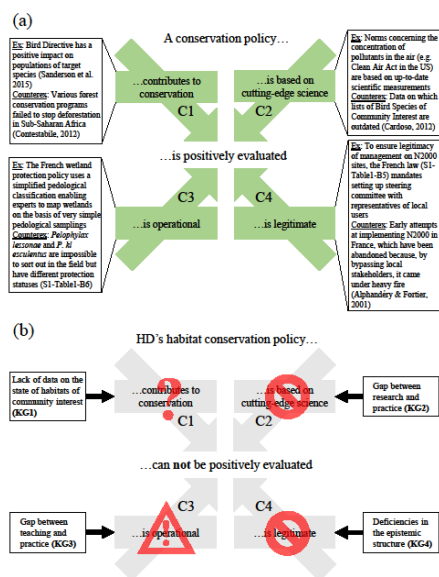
(a)

A conservation policy…

Ex: Bird Directive has a positive impact on populations of target species (Sanderson et al. 2015)
Counterex: Various forest conservation programs failed to stop deforestation in Sub-Saharan Africa (Contestabile, 2012)

…contributes to conservation
C1

…is based on cutting-edge science
C2

Ex: Norms concerning the concentration of pollutants in the air (e.g. Clean Air Act in the US) are based on up-to-date scientific measurements
Counterex: Data on which lists of Bird Species of Community Interest are outdated (Cardoso, 2012)

…is positively evaluated

Ex: The French wetland protection policy uses a simplified pedological classification enabling experts to map wetlands on the basis of very simple pedological samplings
Counterex: Pelophylax lessonae and P. kl esculenus are impossible to sort out in the field but have different protection statuses (S1-Table1-B6)

C3
…is operational

C4
…is legitimate

Ex: To ensure legitimacy of management on N2000 sites, the French law (S1-Table1-B5) mandates setting up steering committee with representatives of local users
Counterex: Early attempts at implementing N2000 in France, which have been abandoned because, by bypassing local stakeholders, it came under heavy fire (Alphandery & Fortier, 2001)

(b)

HD's habitat conservation policy…

Lack of data on the state of habitats of community interest (KG1)

…contributes to conservation
C1

…is based on cutting-edge science
C2

Gap between research and practice (KG2)

…can not be positively evaluated

C3
C4

Gap between teaching and practice (KG3)

…is operational

…is legitimate

Deficiencies in the epistemic structure (KG4)